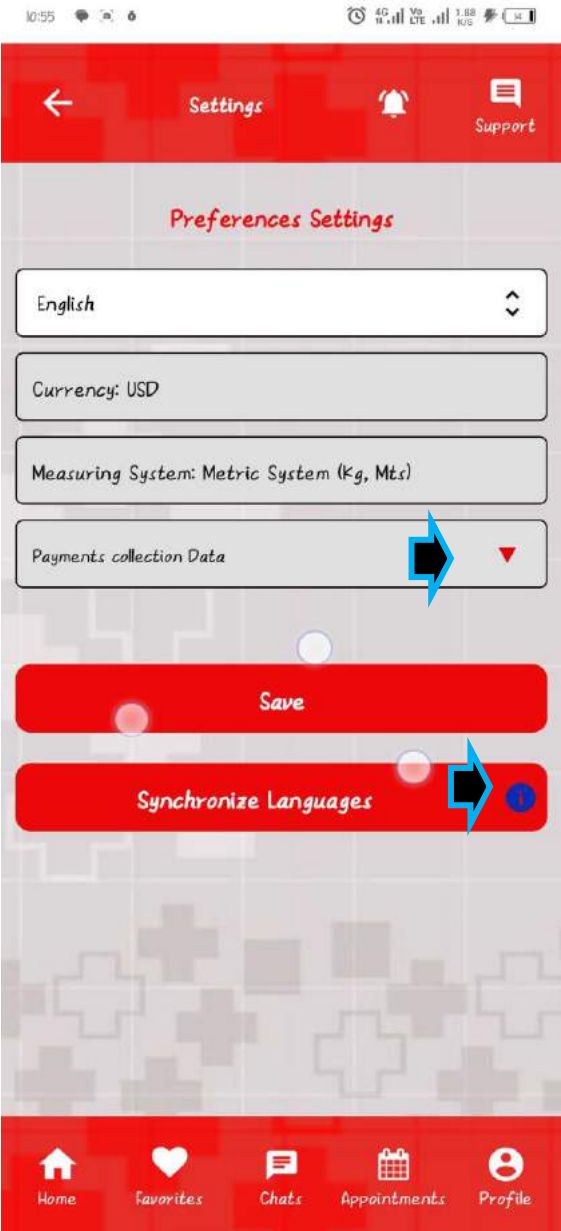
10:55

4G Vo LTE 1.88 KB/S 14

Settings

Support

Preferences Settings

English

Currency: USD

Measuring System: Metric System (Kg, Mts)

Payments collection Data

Save

Synchronize Languages

i

Home

Favorites

Chats

Appointments

Profile